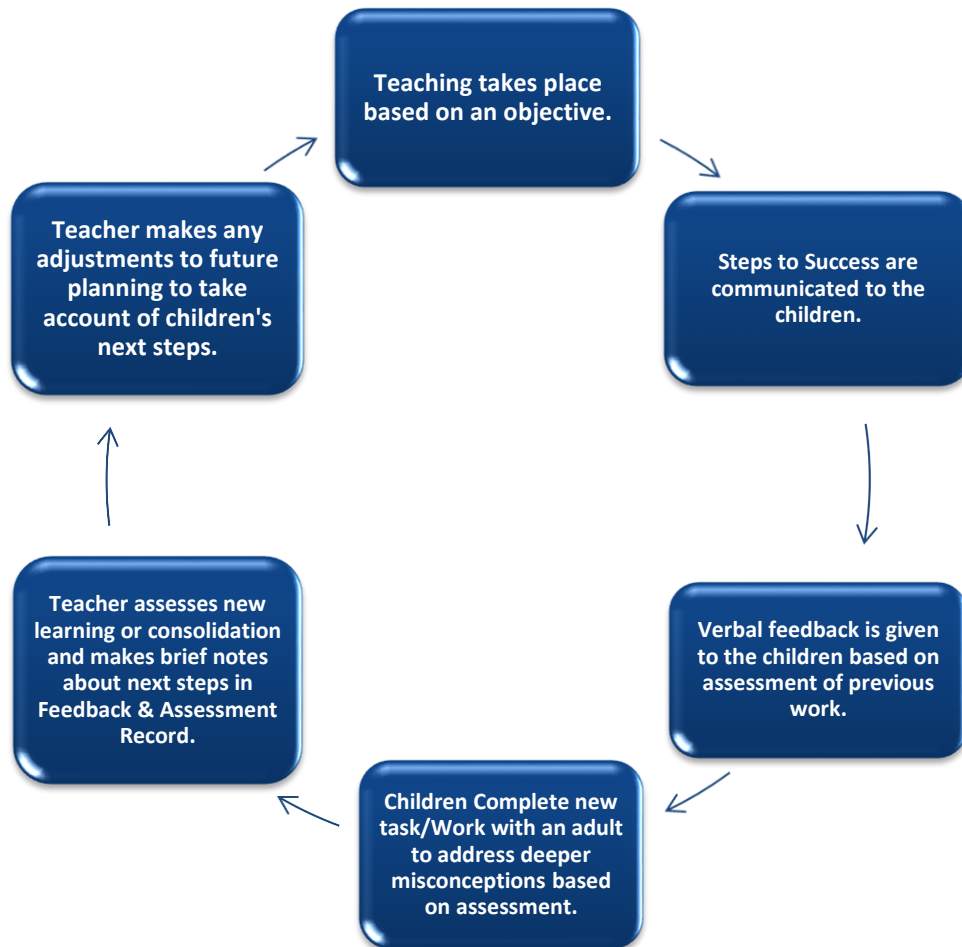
Teaching takes place based on an objective.

Steps to Success are communicated to the children.

Verbal feedback is given to the children based on assessment of previous work.

Children Complete new task/Work with an adult to address deeper misconceptions based on assessment.

Teacher assesses new learning or consolidation and makes brief notes about next steps in Feedback & Assessment Record.

Teacher makes any adjustments to future planning to take account of children's next steps.